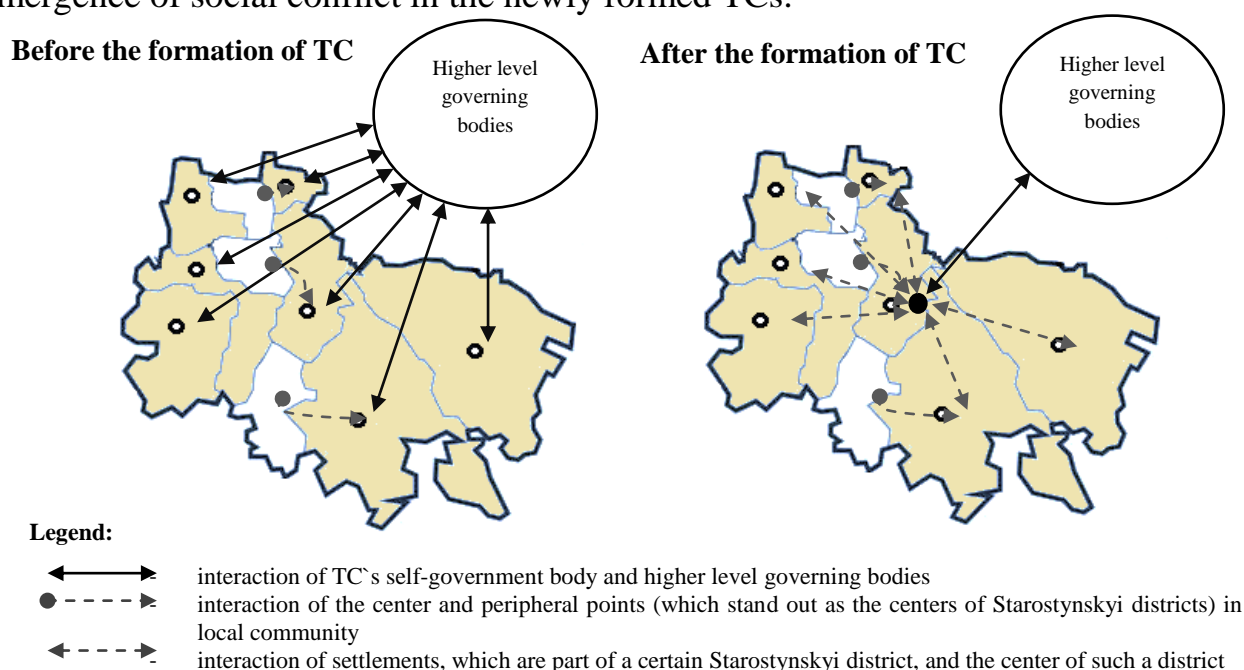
emergence of social conflict in the newly formed TCs.

Before the formation of TC

Higher level governing bodies

After the formation of TC

Higher level governing bodies

Legend:

interaction of TC`s self-government body and higher level governing bodies

interaction of the center and peripheral points (which stand out as the centers of Starostynskyi districts) in local community

interaction of settlements, which are part of a certain Starostynskyi district, and the center of such a district